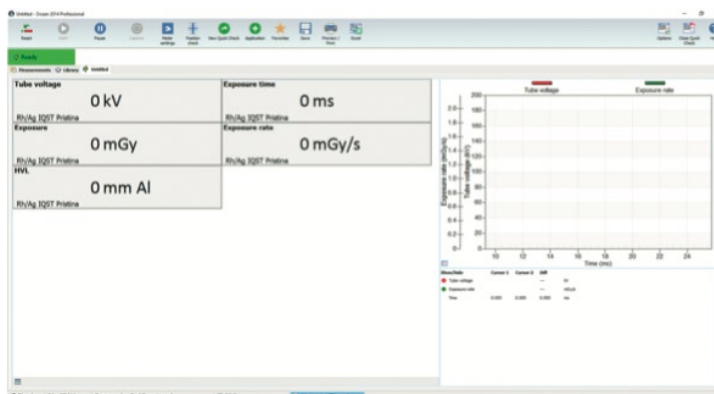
Untitled - Ocean 2014 Professional

Ready

Pause

Meter settings

New Quick Check

Application

Favorites

Save

Preview / Print

Excel

Options

Close Quick Check

Ready

Measurements Library Untitled

Tube voltage
0 kV
Rh/Ag IQST Pristina

Exposure time
0 ms
Rh/Ag IQST Pristina

Exposure
0 mGy
Rh/Ag IQST Pristina

Exposure rate
0 mGy/s
Rh/Ag IQST Pristina

HVL
0 mm Al
Rh/Ag IQST Pristina

Tube voltage

Exposure rate

Exposure rate (mGy/s)

Tube voltage (kV)

2.0
1.8
1.6
1.4
1.2
1.0
0.8
0.6
0.4
0.2
0

200
180
160
140
120
100
80
60
40
20
0

10 12 14 16 18 20 22 24

Time (ms)

| Show/hide | Cursor 1 | Cursor 2 | Diff |  |
|---|---|---|---|---|
| Tube voltage |  |  | --- | kV |
| Exposure rate |  |  | --- | mGy/s |
| Time | 0.000 | 0.000 | 0.000 | ms |